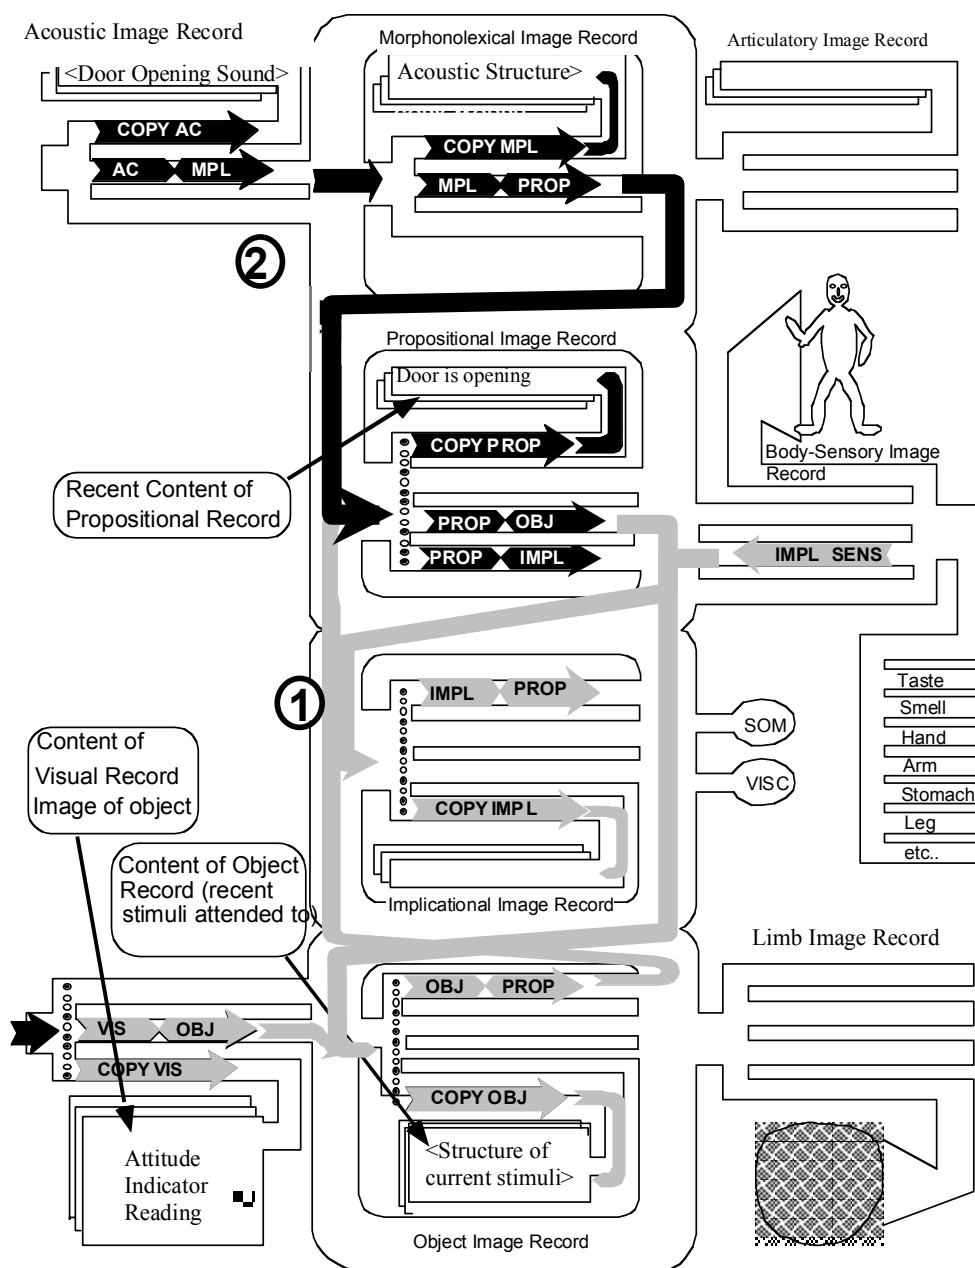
Acoustic Image Record

<Door Opening Sound>

COPY AC

AC MPL

Morphonolexical Image Record

Acoustic Structure>

COPY MPL

MPL PROP

Articulatory Image Record

②

Propositional Image Record

Door is opening

COPY PROP

Recent Content of Propositional Record

PROP OBJ

PROP IMPL

Body-Sensory Image Record

IMPL SENS

①

IMPL PROP

COPY IMPL

Implicational Image Record

SOM

VISC

Taste
Smell
Hand
Arm
Stomach
Leg
etc..

Content of Visual Record Image of object

Content of Object Record (recent stimuli attended to)

Limb Image Record

OBJ PROP

VIS OBJ

COPY VIS

COPY OBJ

<Structure of current stimuli>

Attitude Indicator Reading

Object Image Record